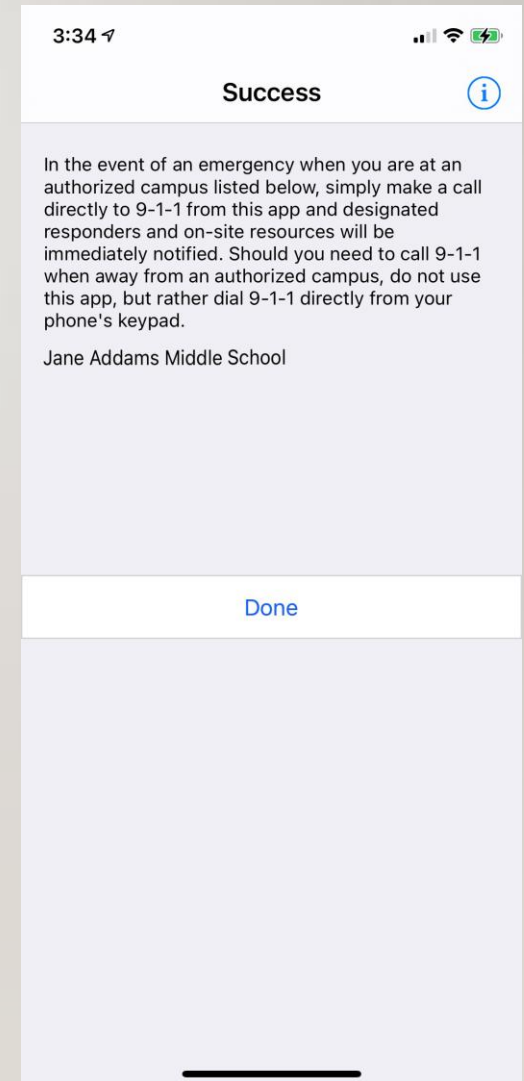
3:34

Success

i

In the event of an emergency when you are at an authorized campus listed below, simply make a call directly to 9-1-1 from this app and designated responders and on-site resources will be immediately notified. Should you need to call 9-1-1 when away from an authorized campus, do not use this app, but rather dial 9-1-1 directly from your phone's keypad.

Jane Addams Middle School

Done